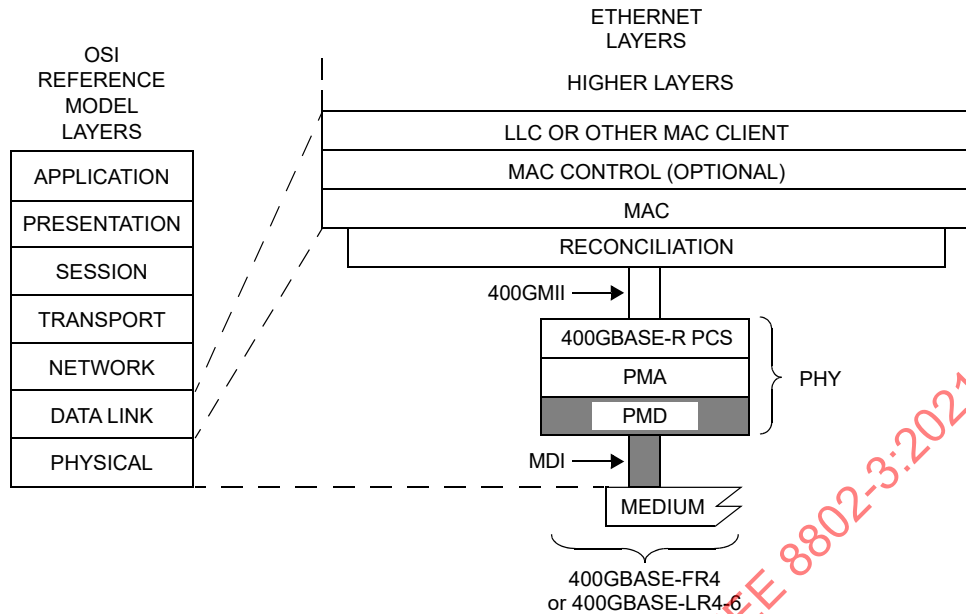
OSI REFERENCE MODEL LAYERS

APPLICATION
PRESENTATION
SESSION
TRANSPORT
NETWORK
DATA LINK
PHYSICAL

ETHERNET LAYERS

HIGHER LAYERS
LLC OR OTHER MAC CLIENT
MAC CONTROL (OPTIONAL)
MAC
RECONCILIATION

400GMII

400GBASE-R PCS
PMA
PMD

PHY

MDI

MEDIUM

400GBASE-FR4 or 400GBASE-LR4-6

E 8802-3:202